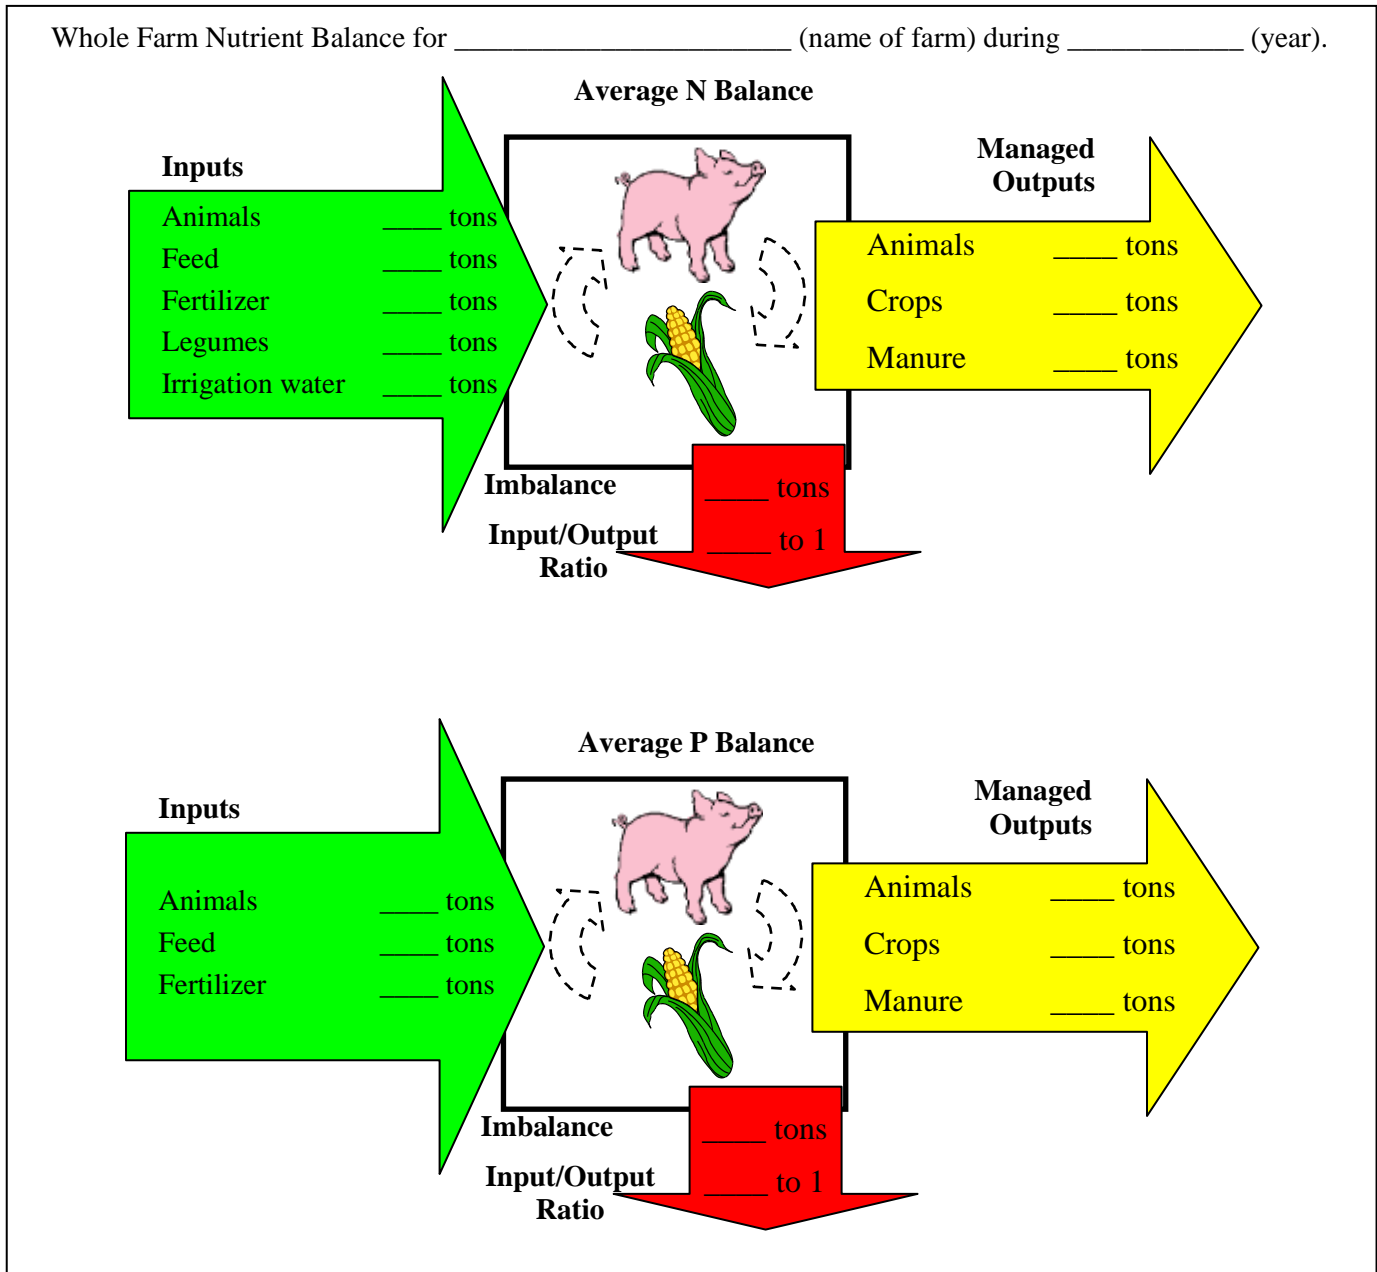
Whole Farm Nutrient Balance for ______________________ (name of farm) during ___________ (year).

Average N Balance

Inputs

Animals ____ tons
Feed ____ tons
Fertilizer ____ tons
Legumes ____ tons
Irrigation water ____ tons

Managed Outputs

Animals ____ tons
Crops ____ tons
Manure ____ tons

Imbalance _____ tons

Input/Output Ratio _____ to 1

Average P Balance

Inputs

Animals ____ tons
Feed ____ tons
Fertilizer ____ tons

Managed Outputs

Animals ____ tons
Crops ____ tons
Manure ____ tons

Imbalance _____ tons

Input/Output Ratio _____ to 1